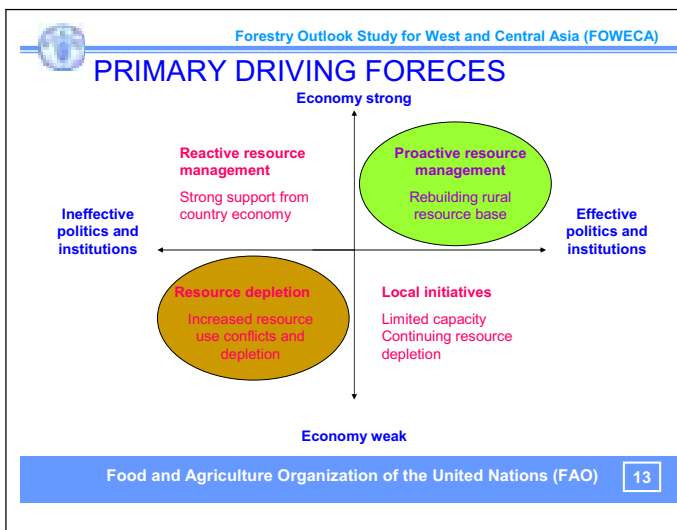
Forestry Outlook Study for West and Central Asia (FOWECA)

PRIMARY DRIVING FORECES

Economy strong

Reactive resource management

Strong support from country economy

Proactive resource management

Rebuilding rural resource base

Ineffective politics and institutions

Effective politics and institutions

Resource depletion

Increased resource use conflicts and depletion

Local initiatives

Limited capacity
Continuing resource depletion

Economy weak

Food and Agriculture Organization of the United Nations (FAO)

13